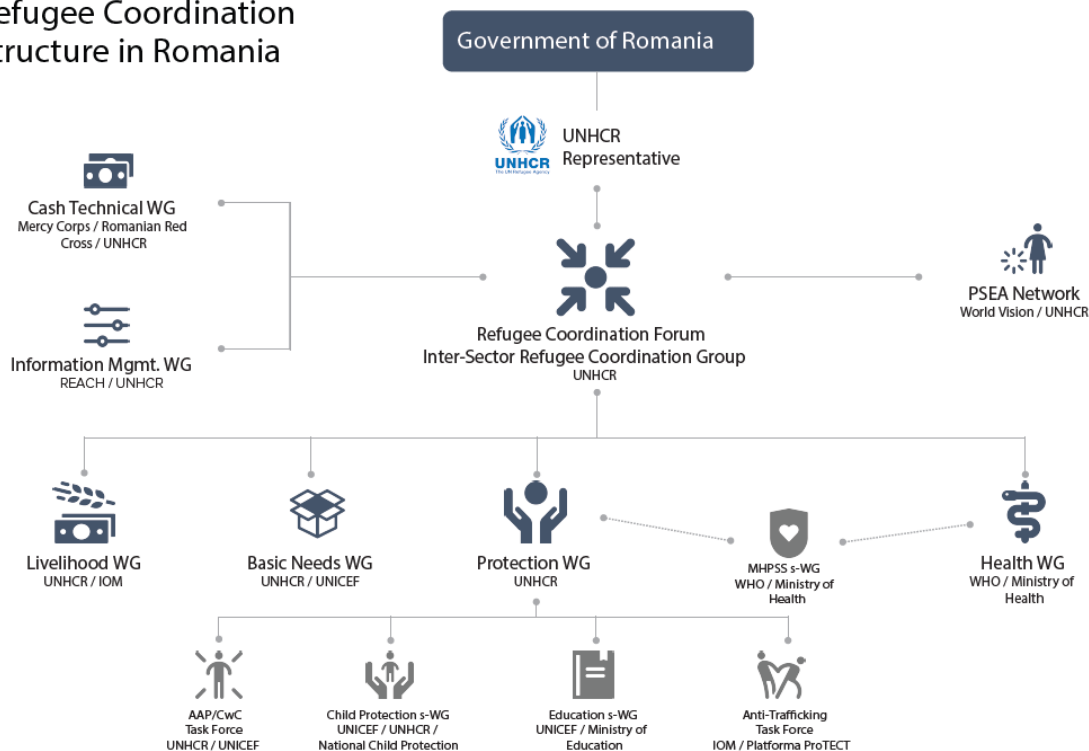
efugee Coordination
tructure in Romania

Government of Romania

UNHCR
The UN Refugee Agency

UNHCR Representative

Cash Technical WG
Mercy Corps / Romanian Red Cross / UNHCR

Information Mgmt. WG
REACH / UNHCR

Refugee Coordination Forum
Inter-Sector Refugee Coordination Group
UNHCR

PSEA Network
World Vision / UNHCR

Livelihood WG
UNHCR / IOM

Basic Needs WG
UNHCR / UNICEF

Protection WG
UNHCR

MHPSS s-WG
WHO / Ministry of Health

Health WG
WHO / Ministry of Health

AAP/CwC
Task Force
UNHCR / UNICEF

Child Protection s-WG
UNICEF / UNHCR /
National Child Protection

Education s-WG
UNICEF / Ministry of Education

Anti-Trafficking
Task Force
IOM / Platforma ProTECT